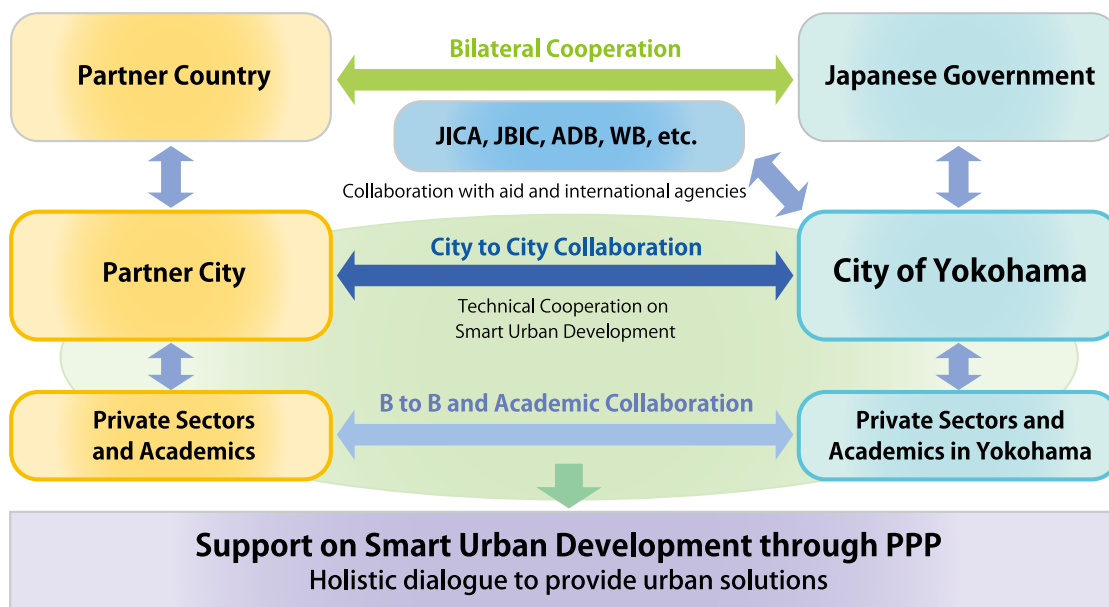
Partner Country

Bilateral Cooperation

Japanese Government

JICA, JBIC, ADB, WB, etc.

Collaboration with aid and international agencies

Partner City

City to City Collaboration

Technical Cooperation on Smart Urban Development

City of Yokohama

Private Sectors and Academics

B to B and Academic Collaboration

Private Sectors and Academics in Yokohama

Support on Smart Urban Development through PPP
Holistic dialogue to provide urban solutions